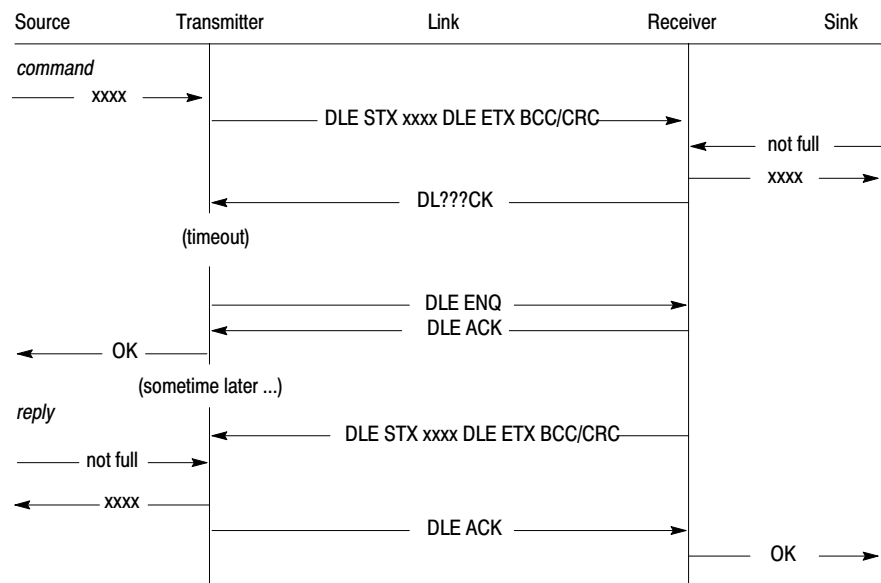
Source Transmitter Link Receiver Sink

command

xxxx

DLE STX xxxx DLE ETX BCC/CRC

not full

xxxx

DL???CK

(timeout)

DLE ENQ

DLE ACK

OK

(sometime later ...)

reply

DLE STX xxxx DLE ETX BCC/CRC

not full

xxxx

DLE ACK

OK